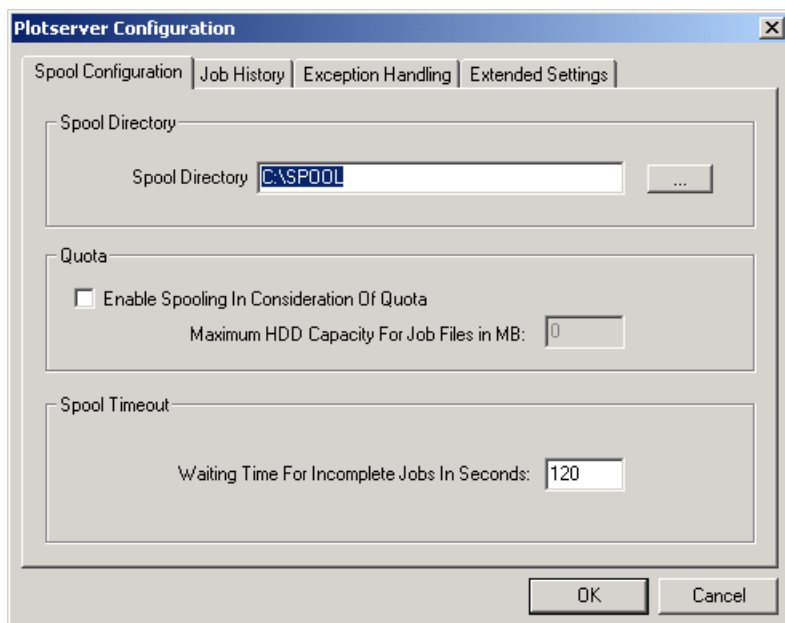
Plotserver Configuration

X

Spool Configuration | Job History | Exception Handling | Extended Settings

Spool Directory

Spool Directory C:\SPOOL ...

Quota

Enable Spooling In Consideration Of Quota

Maximum HDD Capacity For Job Files in MB: 0

Spool Timeout

Waiting Time For Incomplete Jobs In Seconds: 120

OK Cancel